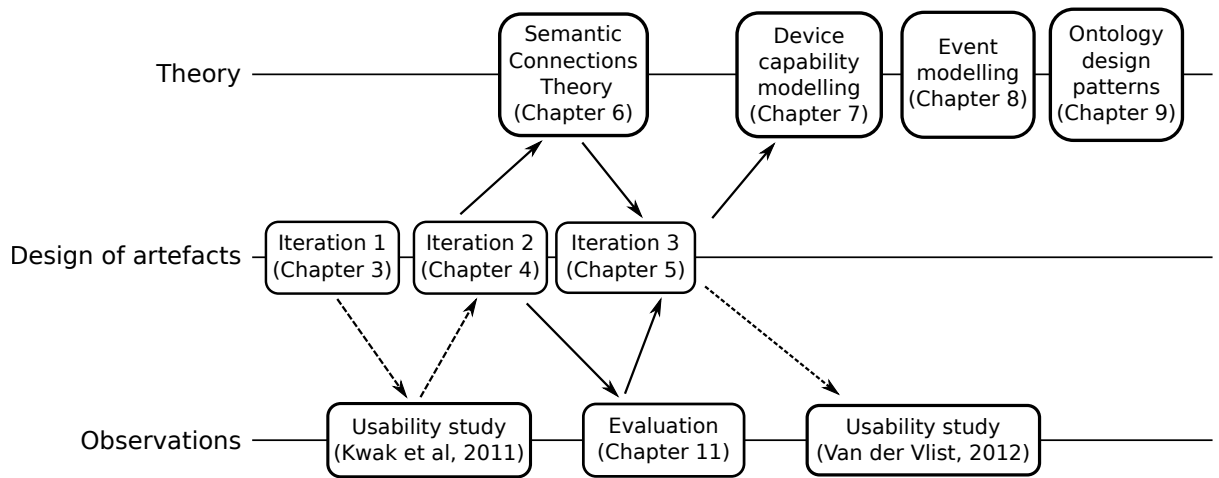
Theory

Semantic Connections Theory (Chapter 6)

Device capability modelling (Chapter 7)

Event modelling (Chapter 8)

Ontology design patterns (Chapter 9)

Design of artefacts

Iteration 1 (Chapter 3)

Iteration 2 (Chapter 4)

Iteration 3 (Chapter 5)

Observations

Usability study (Kwak et al, 2011)

Evaluation (Chapter 11)

Usability study (Van der Vlist, 2012)